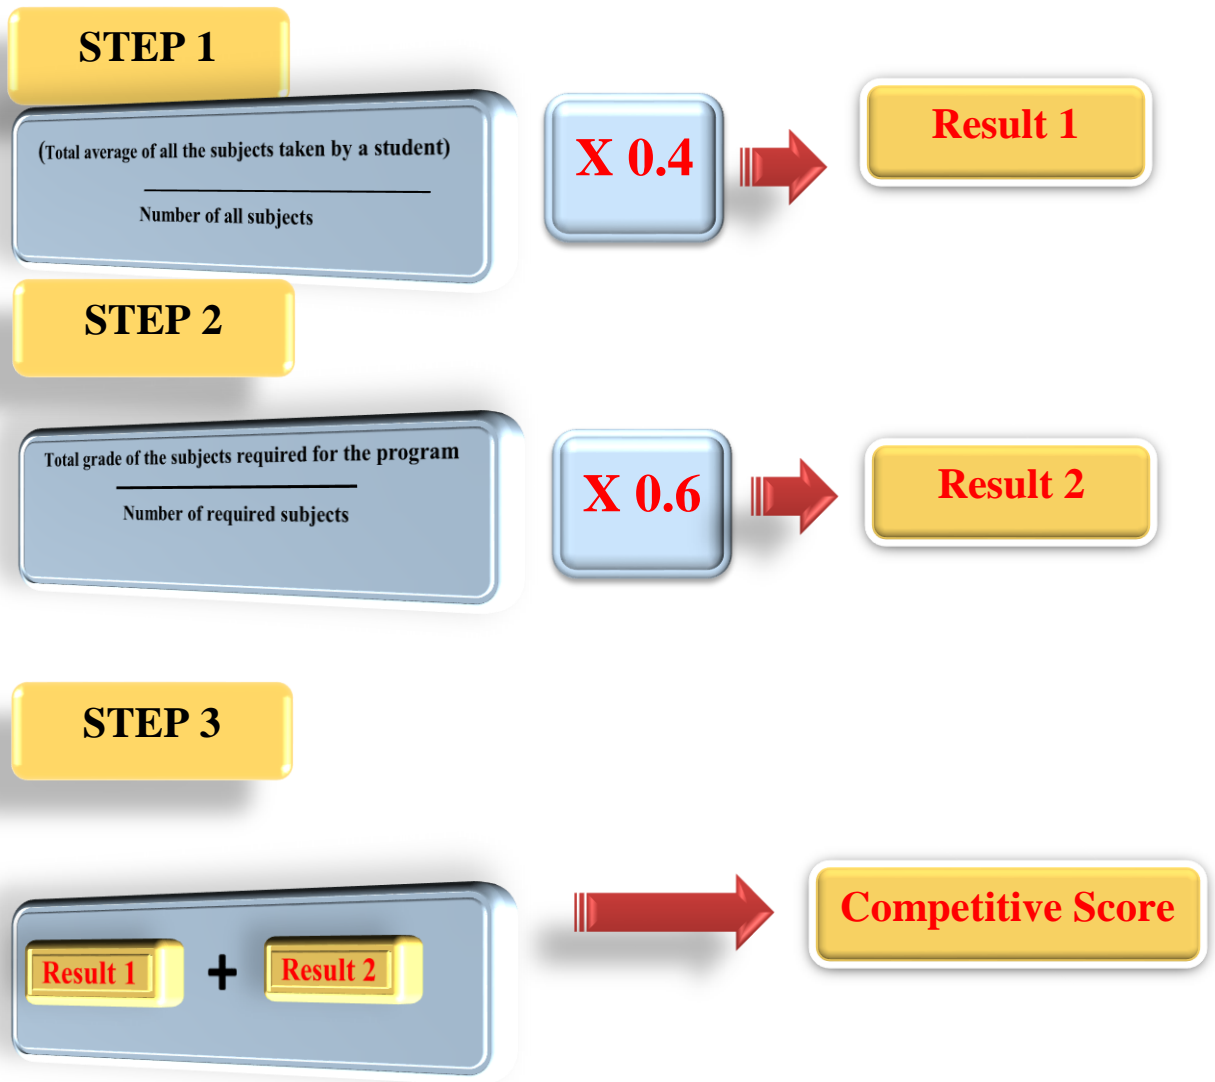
STEP 1

$\frac{\text{(Total average of all the subjects taken by a student)}}{\text{Number of all subjects}}$

X 0.4

Result 1

STEP 2

$\frac{\text{Total grade of the subjects required for the program}}{\text{Number of required subjects}}$

X 0.6

Result 2

STEP 3

Result 1 + Result 2

Competitive Score